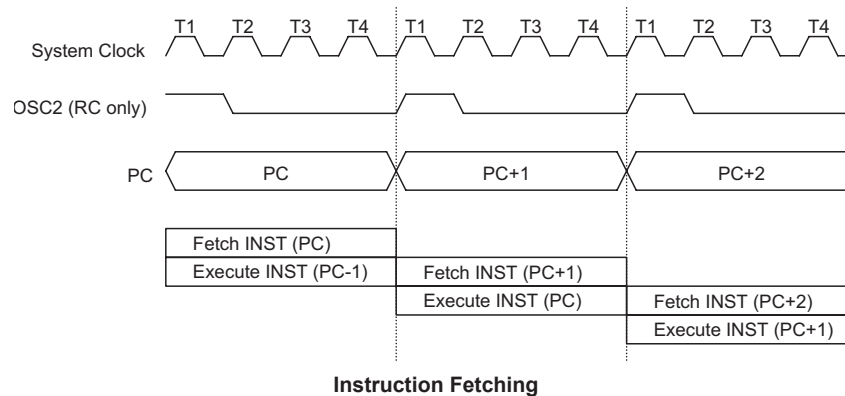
T1 T2 T3 T4 T1 T2 T3 T4 T1 T2 T3 T4

System Clock

OSC2 (RC only)

PC

PC

PC+1

PC+2

Fetch INST (PC)

Execute INST (PC-1)

Fetch INST (PC+1)

Execute INST (PC)

Fetch INST (PC+2)

Execute INST (PC+1)

Instruction Fetching